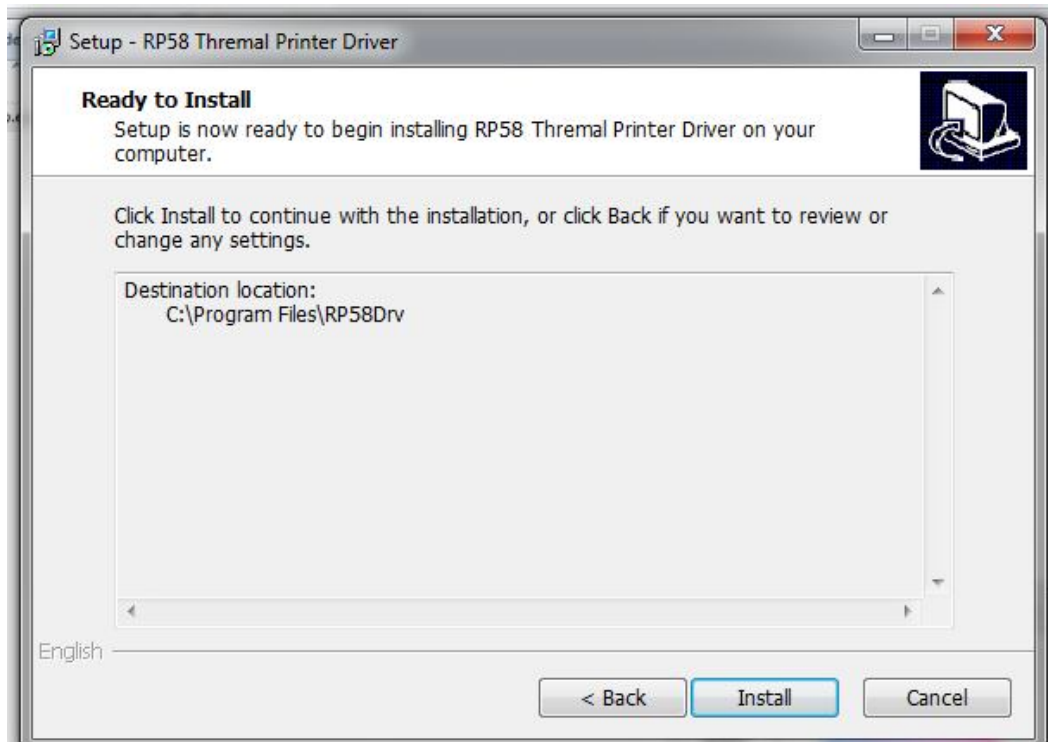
Setup - RP58 Thremal Printer Driver

Ready to Install
Setup is now ready to begin installing RP58 Thremal Printer Driver on your computer.

Click Install to continue with the installation, or click Back if you want to review or change any settings.

Destination location:
C:\Program Files\RP58Drv

English

< Back
Install
Cancel